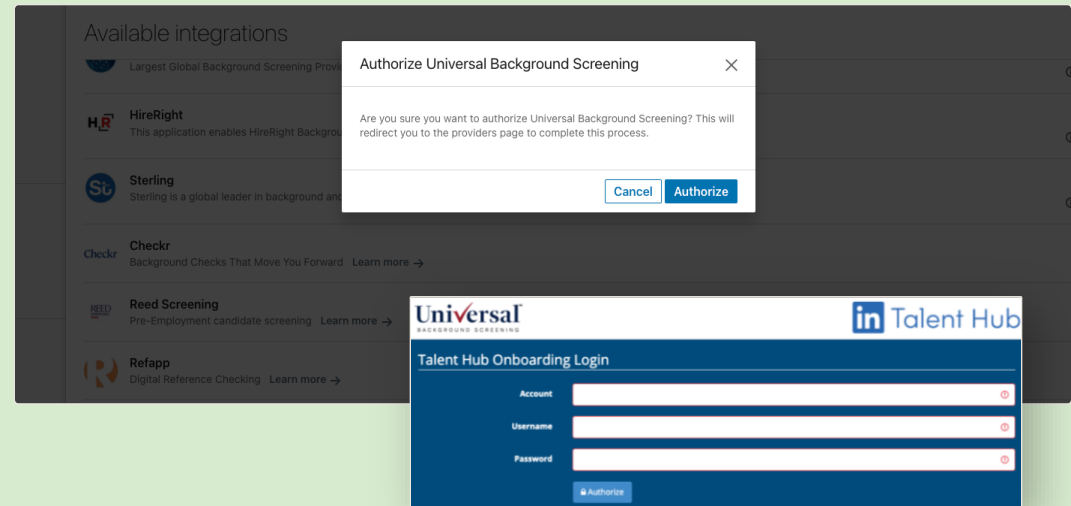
Available integrations

Largest Global Background Screening Provi

HireRight
This application enables HireRight Backgrou

Sterling
Sterling is a global leader in background an

Checkr
Background Checks That Move You Forward Learn more →

Reed Screening
Pre-Employment candidate screening Learn more →

Refapp
Digital Reference Checking Learn more →

Authorize Universal Background Screening

Are you sure you want to authorize Universal Background Screening? This will redirect you to the providers page to complete this process.

Cancel Authorize

Universal BACKGROUND SCREENING

in Talent Hub

Talent Hub Onboarding Login

Account

Username

Password

Authorize